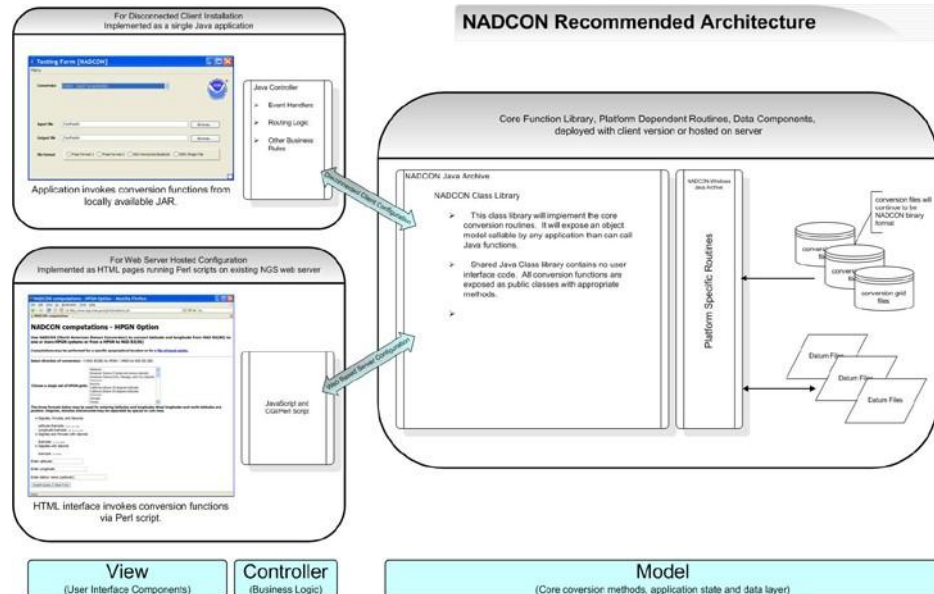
For Disconnected Client Installation
Implemented as a single Java application

NADCON Recommended Architecture

Testing Form [NADCON]

Input file

Output file

Browse...

Browse...

Java Controller

➢ Event Handlers

➢ Routing Logic

➢ Other Business Rules

Application invokes conversion functions from locally available JAR.

Disconnected Client Configuration

Core Function Library, Platform Dependent Routines, Data Components, deployed with client version or hosted on server

NADCON Java Archive

NADCON Class Library

➢ This class library will implement the core conversion routines. It will expose an object model callable by any application than can call Java functions.

➢ Shared Java Class library contains no user interface code. All conversion functions are exposed as public classes with appropriate methods.

➢

NADCON Windows Java Archive

Platform Specific Routines

conversion files will continue to be NADCON binary format

conversion files

conversion files

conversion grid files

Datum Files

Datum Files

Datum Files

For Web Server Hosted Configuration
Implemented as HTML pages running Perl scripts on existing NGS web server

NADCON computations - HPGN Option - Mozilla Firefox

NADCON computations - HPGN Option

Web Based Server Configuration

JavaScript and CGI/Perl Script

HTML interface invokes conversion functions via Perl script.

View
(User Interface Components)

Controller
(Business Logic)

Model
(Core conversion methods, application state and data layer)